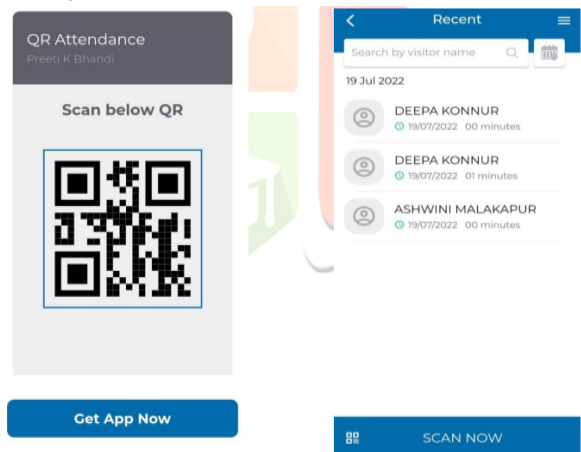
QR Attendance
Preeti K Bhandi

Scan below QR

Get App Now

Recent

Search by visitor name

19 Jul 2022

DEEPA KONNUR
19/07/2022 00 minutes

DEEPA KONNUR
19/07/2022 01 minutes

ASHWINI MALAKAPUR
19/07/2022 00 minutes

SCAN NOW